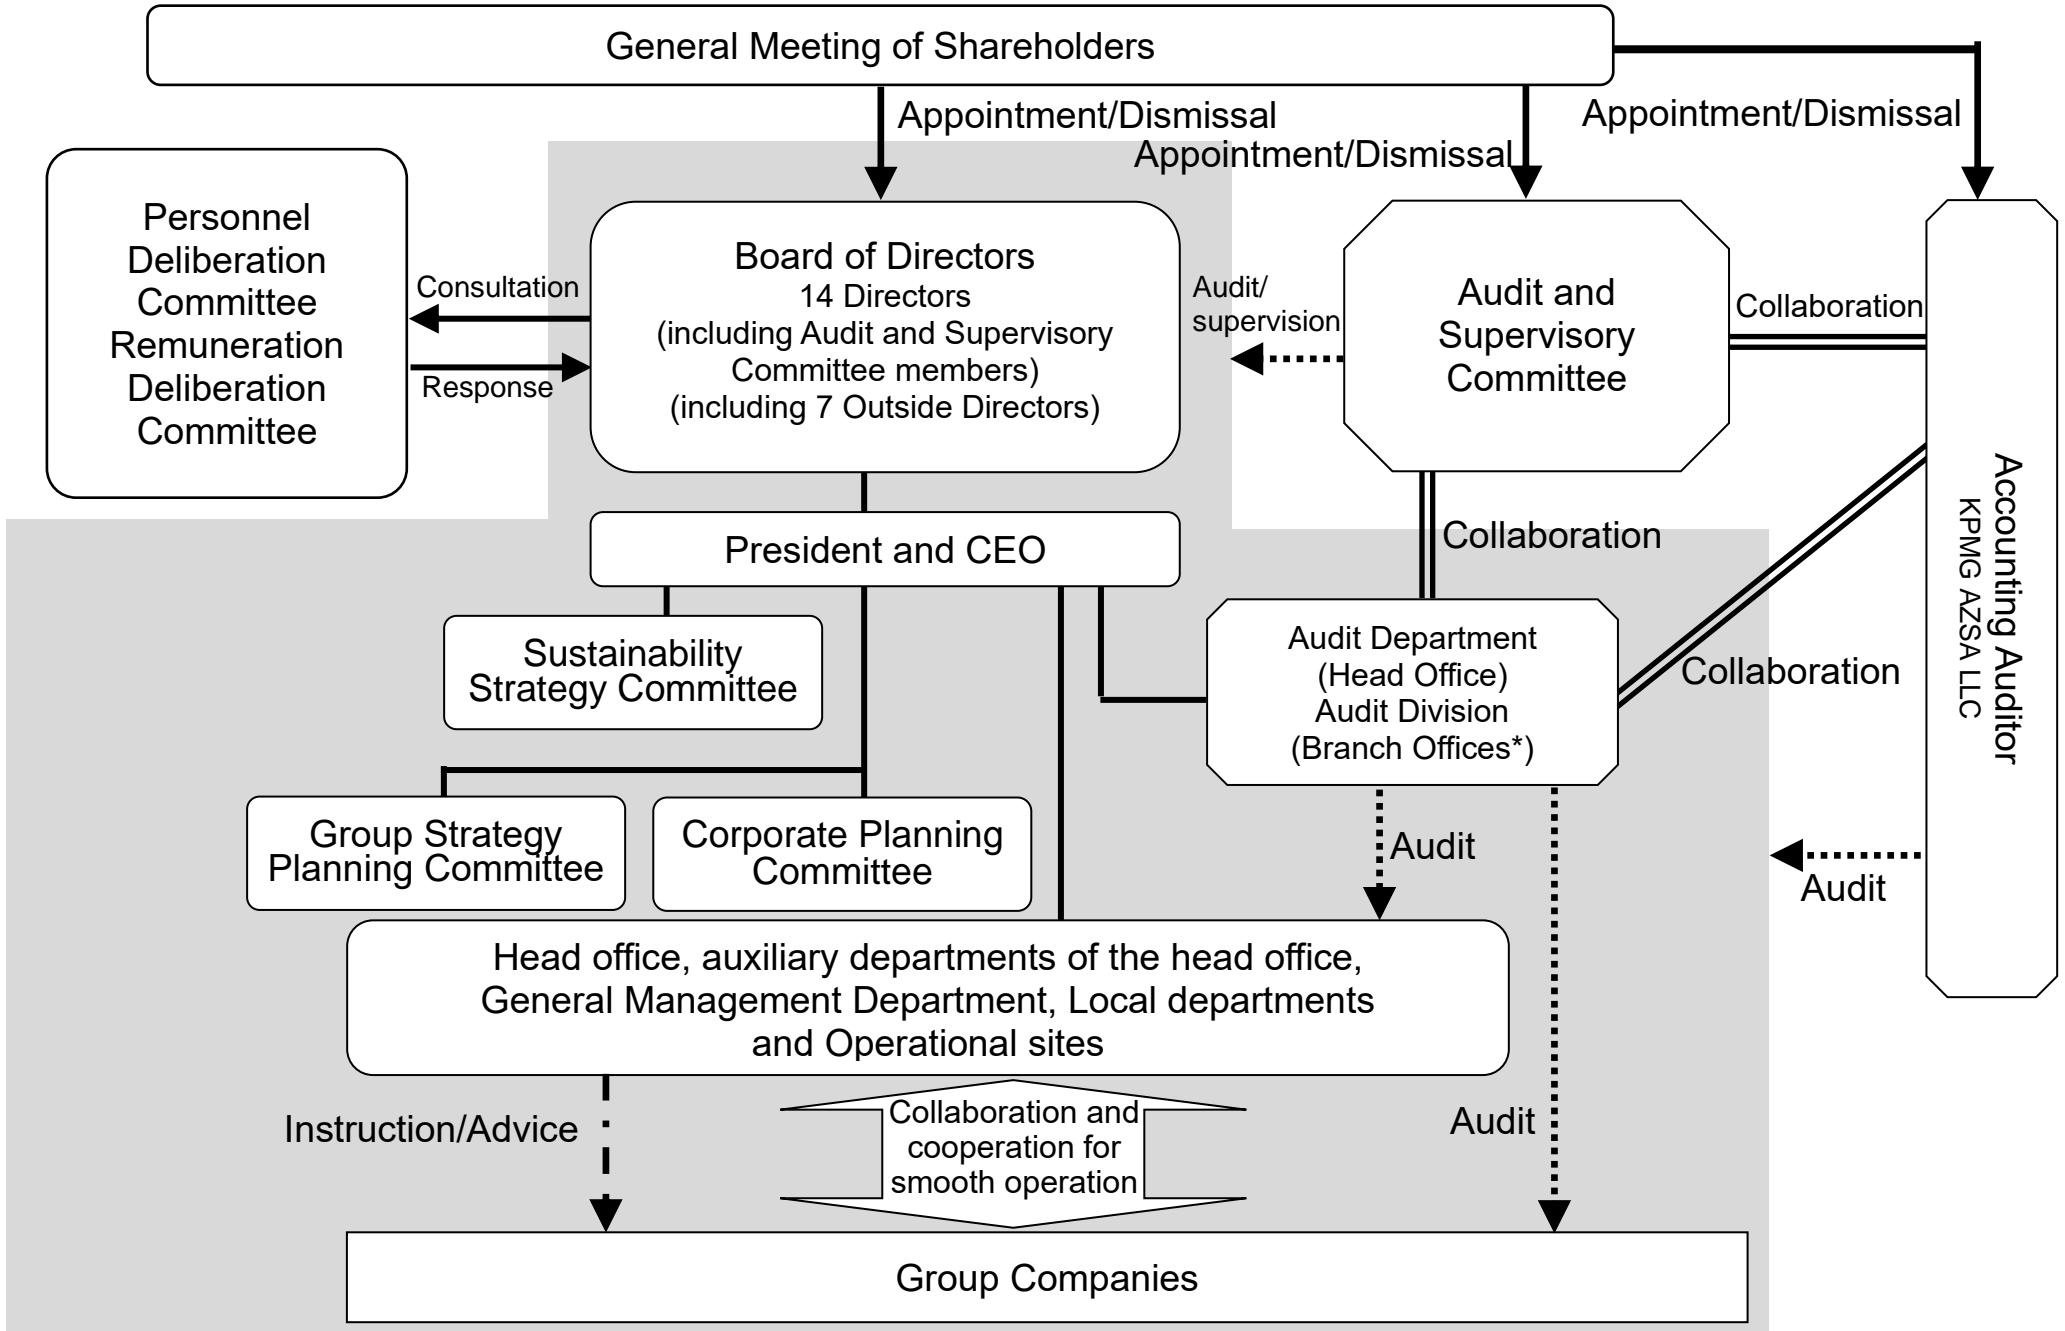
General Meeting of Shareholders

Appointment/Dismissal

Appointment/Dismissal

Appointment/Dismissal

Personnel Deliberation Committee Remuneration Deliberation Committee

Consultation

Response

Board of Directors
14 Directors
(including Audit and Supervisory Committee members)
(including 7 Outside Directors)

Audit/ supervision

Audit and Supervisory Committee

Collaboration

Accounting Auditor
KPMG AZSA LLC

President and CEO

Collaboration

Sustainability Strategy Committee

Audit Department (Head Office)
Audit Division (Branch Offices*)

Collaboration

Group Strategy Planning Committee

Corporate Planning Committee

Audit

Audit

Head office, auxiliary departments of the head office, General Management Department, Local departments and Operational sites

Instruction/Advice

Collaboration and cooperation for smooth operation

Audit

Group Companies